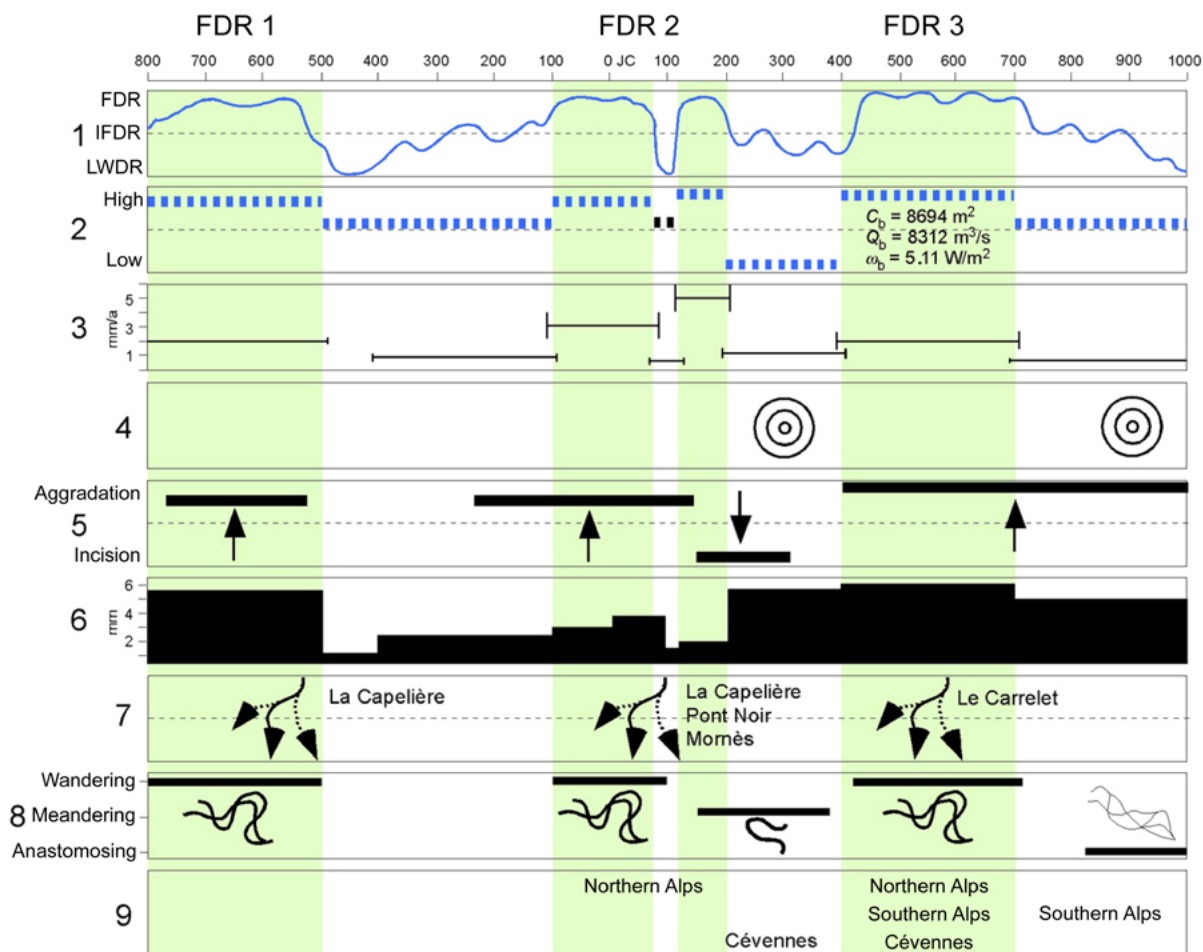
FDR 1 FDR 2 FDR 3

800 700 600 500 400 300 200 100 0 JC 100 200 300 400 500 600 700 800 900 1000

1 FDR IFDR LWDR

2 High Low

$C_b = 8694\ m^2$
$Q_b = 8312\ m^3/s$
$\omega_b = 5.11\ W/m^2$

3 mm/a 5 3 1

4

5 Aggradation Incision

6 mm 6 4 2

7 La Capelière La Capelière Pont Noir Mornès Le Carrelet

8 Wandering Meandering Anastomosing

9 Northern Alps Cévennes Northern Alps Southern Alps Cévennes Southern Alps